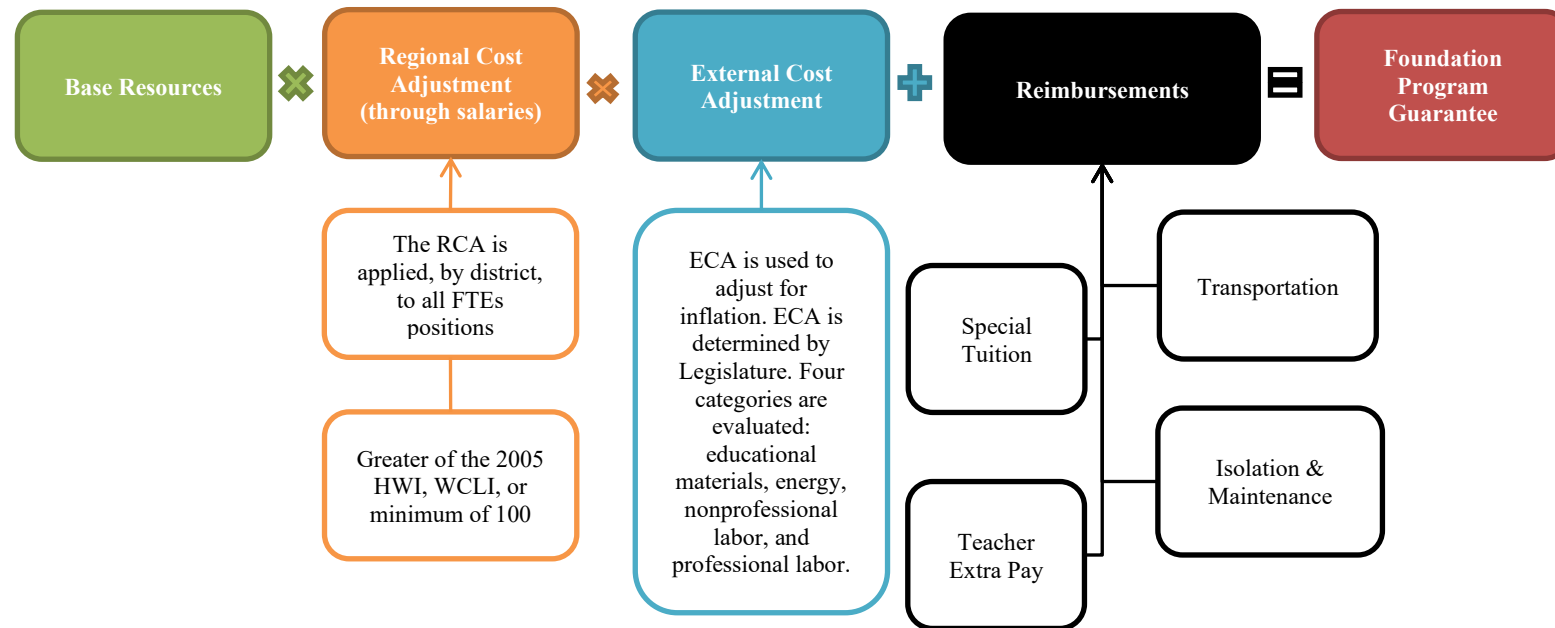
Base Resources

Regional Cost Adjustment (through salaries)

External Cost Adjustment

Reimbursements

Foundation Program Guarantee

The RCA is applied, by district, to all FTEs positions

Greater of the 2005 HWI, WCLI, or minimum of 100

ECA is used to adjust for inflation. ECA is determined by Legislature. Four categories are evaluated: educational materials, energy, nonprofessional labor, and professional labor.

Special Tuition

Teacher Extra Pay

Transportation

Isolation & Maintenance